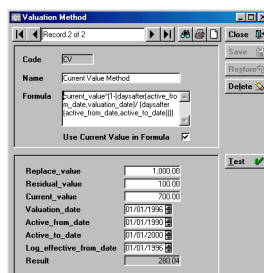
Valuation Method

Record 2 of 2

Close

Save

Restore

Delete

Code CV

Name Current Value Method

Formula current_value*(1-(daysafter(active_from_date,valuation_date)/ (daysafter(active_from_date,active_to_date))))

Use Current Value in Formula

Test

Replace_value 1,000.00
Residual_value 100.00
Current_value 700.00
Valuation_date 01/01/1996
Active_from_date 01/01/1990
Active_to_date 01/01/2000
Log_effective_from_date 01/01/1996
Result 280.04